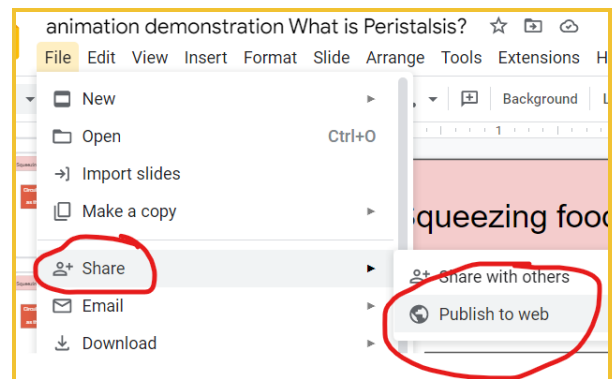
animation demonstration What is Peristalsis?

File Edit View Insert Format Slide Arrange Tools Extensions H

New
Open Ctrl+O
Import slides
Make a copy
Share
Email
Download

Background

1

Squeezing food

Share with others
Publish to web